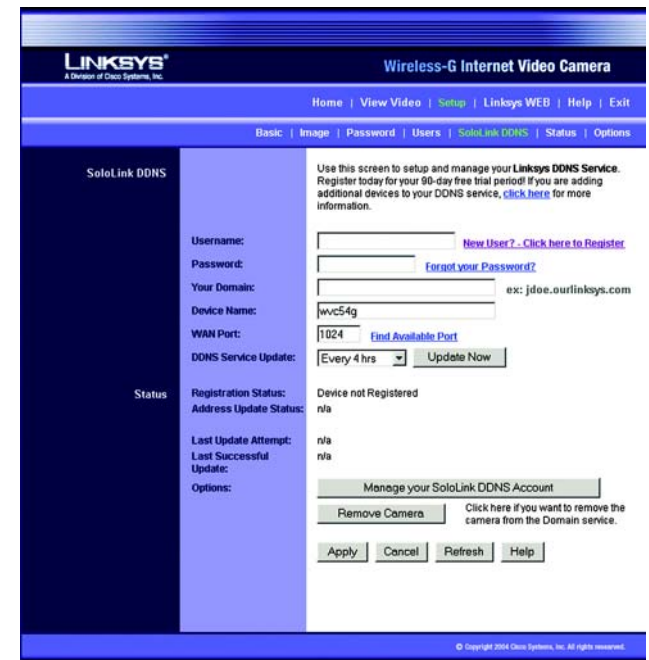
LINKSYS®
A Division of Cisco Systems, Inc.

Wireless-G Internet Video Camera

Home | View Video | Setup | Linksys WEB | Help | Exit

Basic | Image | Password | Users | SoloLink DDNS | Status | Options

SoloLink DDNS

Use this screen to setup and manage your Linksys DDNS Service. Register today for your 90-day free trial period! If you are adding additional devices to your DDNS service, click here for more information.

Username: New User? - Click here to Register

Password: Forgot your Password?

Your Domain: ex: jdoe.ourlinksys.com

Device Name: wvc54g

WAN Port: 1024 Find Available Port

DDNS Service Update: Every 4 hrs Update Now

Status

Registration Status: Device not Registered

Address Update Status: n/a

Last Update Attempt: n/a

Last Successful Update: n/a

Options: Manage your SoloLink DDNS Account

Remove Camera Click here if you want to remove the camera from the Domain service.

Apply Cancel Refresh Help

© Copyright 2004 Cisco Systems, Inc. All rights reserved.